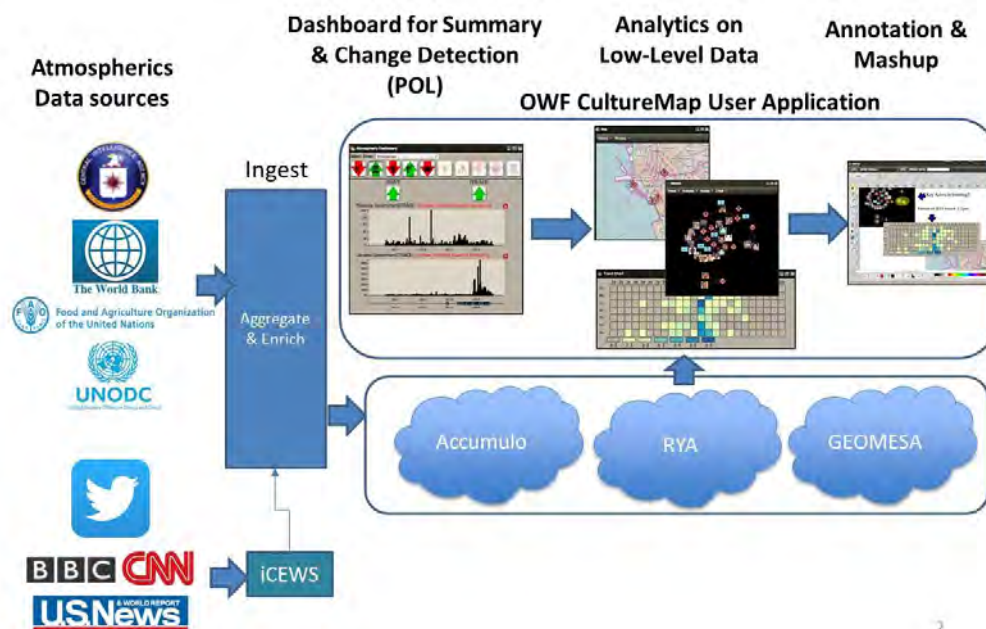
Atmospherics Data sources

Dashboard for Summary & Change Detection (POL)

Analytics on Low-Level Data

Annotation & Mashup

OWF CultureMap User Application

The World Bank

Food and Agriculture Organization of the United Nations

UNODC

BBC CNN

U.S.News & WORLD REPORT

Ingest

Aggregate & Enrich

iCEWS

Accumulo

RYA

GEOMESA